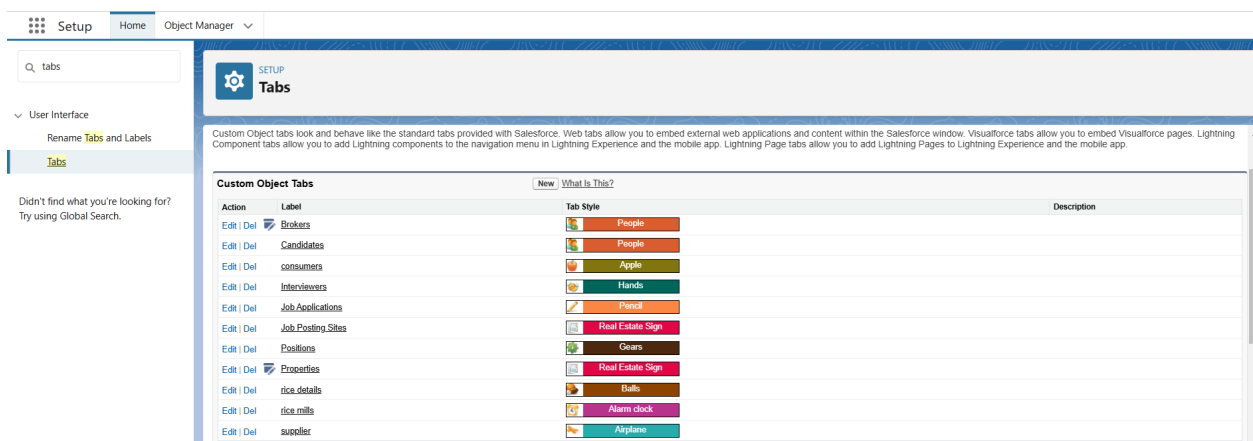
Setup Home Object Manager

tabs

User Interface
Rename Tabs and Labels
Tabs

Didn't find what you're looking for? Try using Global Search.

SETUP
Tabs

Custom Object tabs look and behave like the standard tabs provided with Salesforce. Web tabs allow you to embed external web applications and content within the Salesforce window. Visualforce tabs allow you to embed Visualforce pages. Lightning Component tabs allow you to add Lightning components to the navigation menu in Lightning Experience and the mobile app. Lightning Page tabs allow you to add Lightning Pages to Lightning Experience and the mobile app.

Custom Object Tabs New What Is This?

| Action | Label | Tab Style | Description |
|---|---|---|---|
| Edit \| Del | Brokers | People | |
| Edit \| Del | Candidates | People | |
| Edit \| Del | consumers | Apple | |
| Edit \| Del | Interviewers | Hands | |
| Edit \| Del | Job Applications | Pencil | |
| Edit \| Del | Job Posting Sites | Real Estate Sign | |
| Edit \| Del | Positions | Gears | |
| Edit \| Del | Properties | Real Estate Sign | |
| Edit \| Del | rice details | Balls | |
| Edit \| Del | rice mills | Alarm clock | |
| Edit \| Del | supplier | Airplane | |